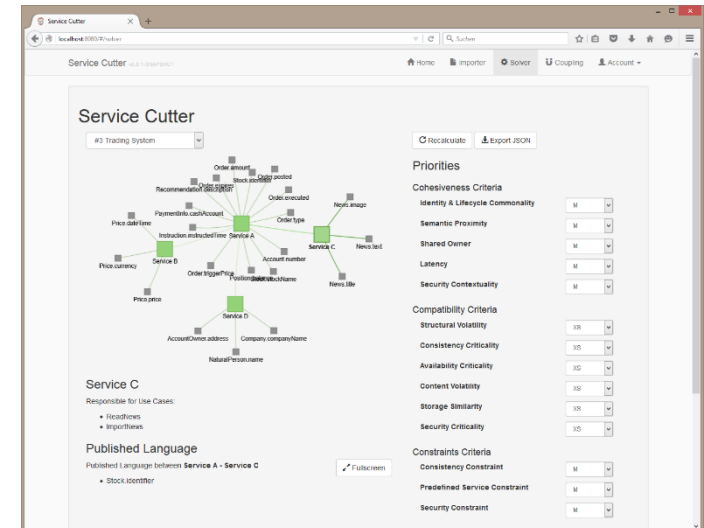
Service Cutter ×
localhost:8080/#/solver
Suchen

Service Cutter v0.5.1-SNAPSHOT
Home Importer Solver Coupling Account

Service Cutter

#3 Trading System

Recalculate Export JSON

Order.amount
Stock.identifier
Order.expires
Order.posted
Recommendation.description
Order.executed
PaymentInfo.cashAccount
Order.type
News.image
Price.dateTime
Instruction.instructedTime
Service A
Service C
News.text
Service B
Account.number
Price.currency
Order.triggerPrice
Position.date
Stock.stockName
News.title
Price.price
Service D
AccountOwner.address
Company.companyName
NaturalPerson.name

Service C
Responsible for Use Cases:
• ReadNews
• ImportNews

Published Language
Published Language between Service A - Service C
• Stock.identifier

Fullscreen

Priorities
Cohesiveness Criteria
Identity & Lifecycle Commonality M
Semantic Proximity M
Shared Owner M
Latency M
Security Contextuality M
Compatibility Criteria
Structural Volatility XS
Consistency Criticality XS
Availability Criticality XS
Content Volatility XS
Storage Similarity XS
Security Criticality XS
Constraints Criteria
Consistency Constraint M
Predefined Service Constraint M
Security Constraint M